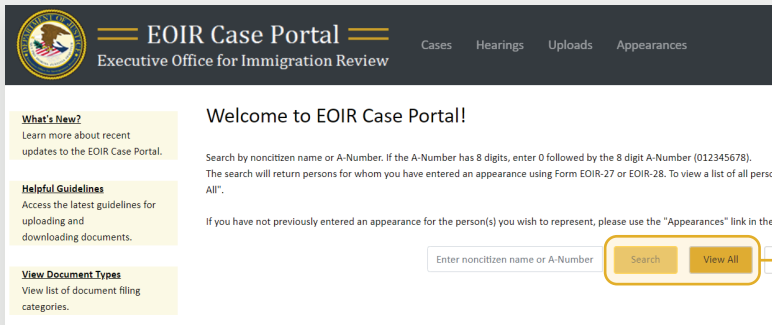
DEPARTMENT OF JUSTICE

EOIR Case Portal
Executive Office for Immigration Review

Cases Hearings Uploads Appearances

What's New?
Learn more about recent updates to the EOIR Case Portal.

Helpful Guidelines
Access the latest guidelines for uploading and downloading documents.

View Document Types
View list of document filing categories.

Welcome to EOIR Case Portal!

Search by noncitizen name or A-Number. If the A-Number has 8 digits, enter 0 followed by the 8 digit A-Number (012345678).
The search will return persons for whom you have entered an appearance using Form EOIR-27 or EOIR-28. To view a list of all perso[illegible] All".

If you have not previously entered an appearance for the person(s) you wish to represent, please use the "Appearances" link in the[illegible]

Enter noncitizen name or A-Number

Search

View All